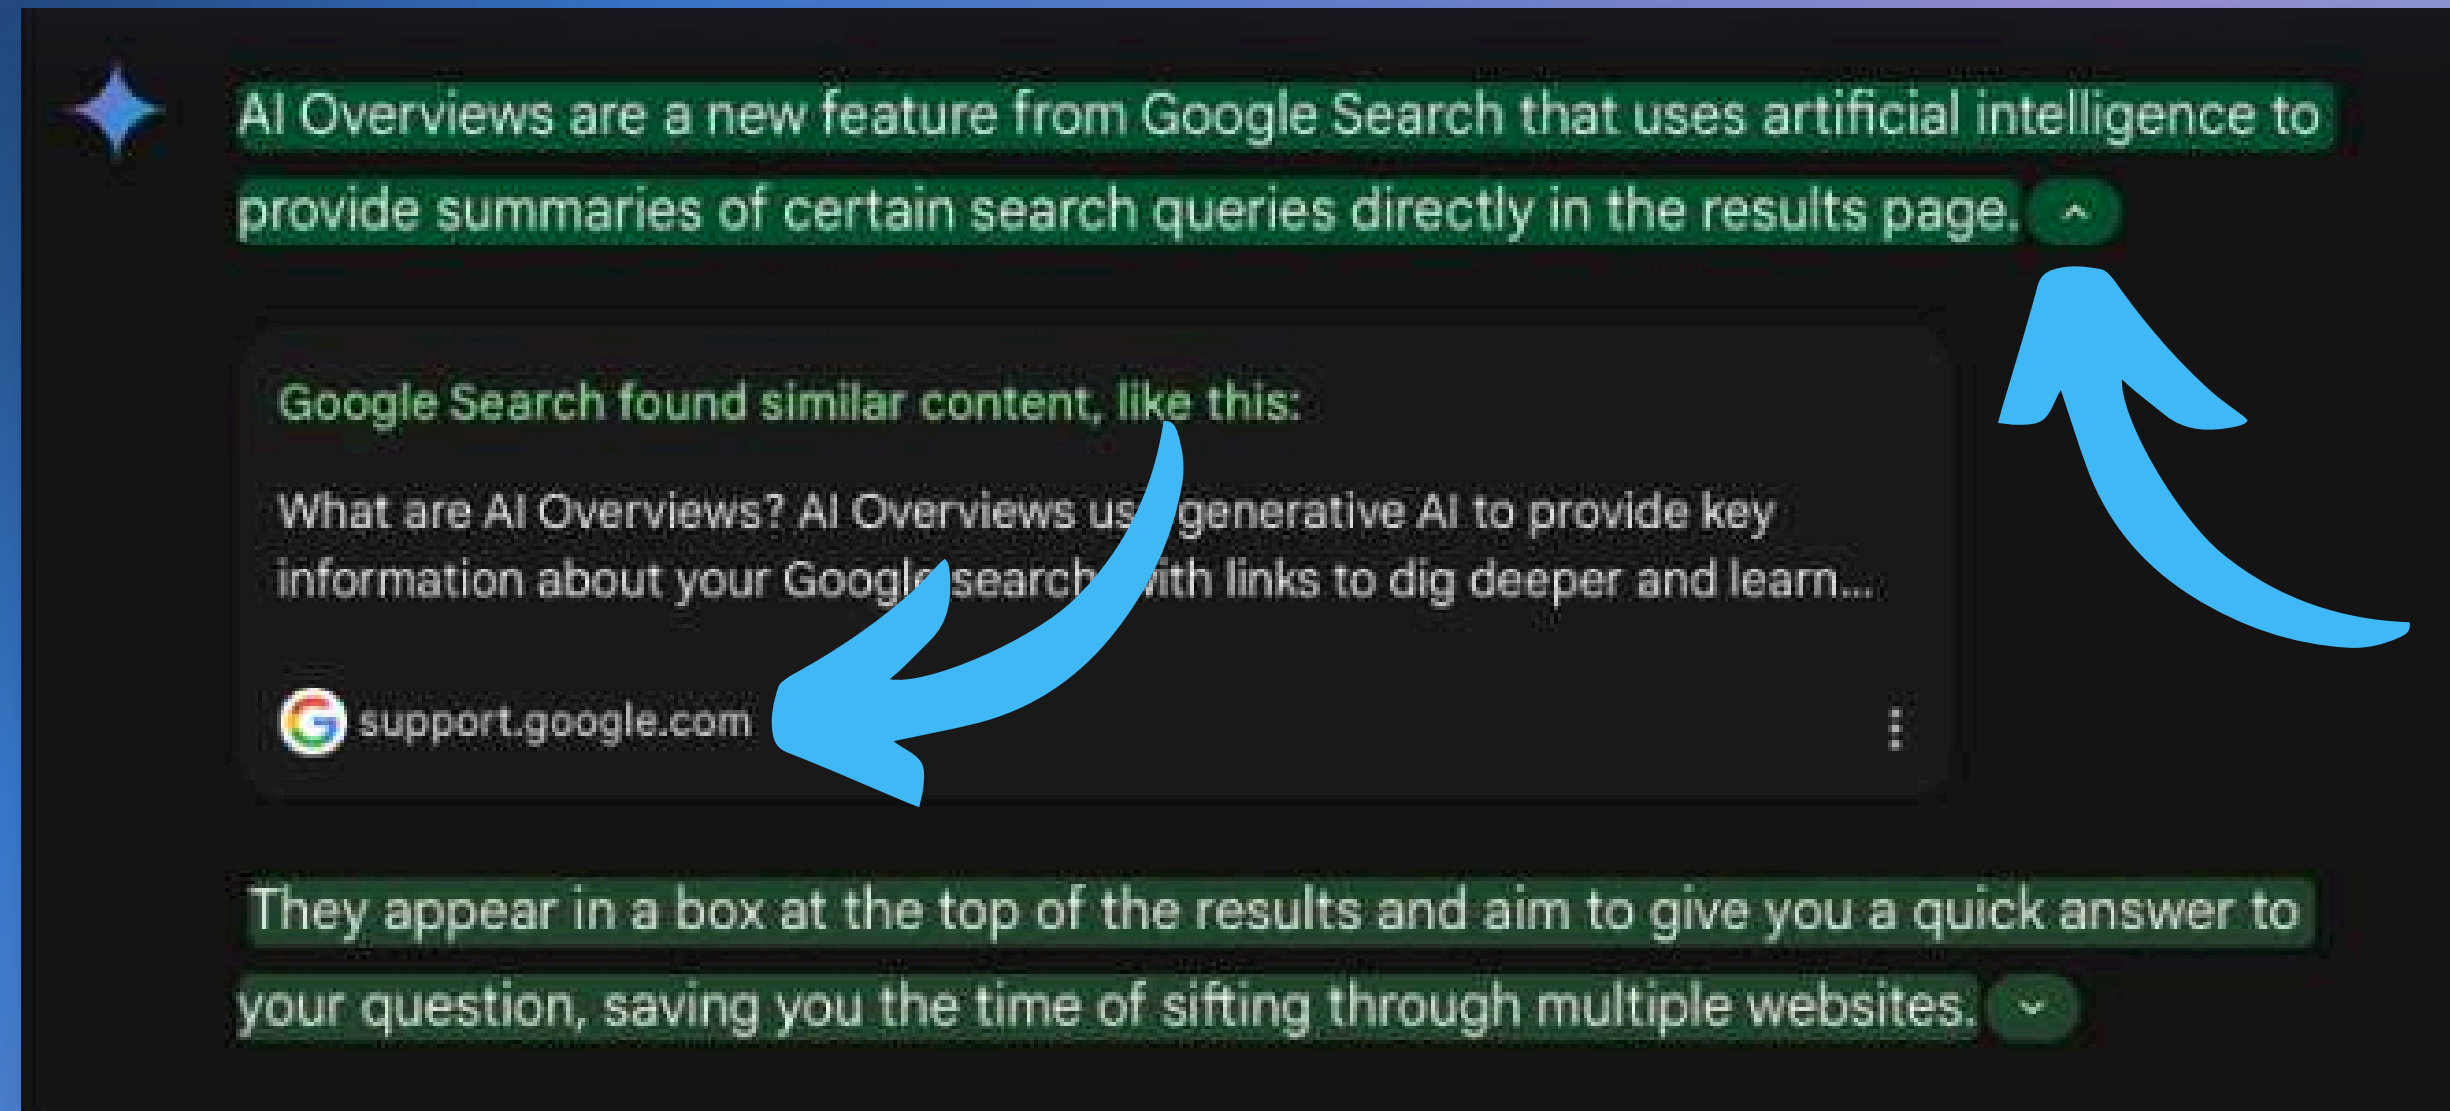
AI Overviews are a new feature from Google Search that uses artificial intelligence to provide summaries of certain search queries directly in the results page.

Google Search found similar content, like this:

What are AI Overviews? AI Overviews us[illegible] generative AI to provide key information about your Googl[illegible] search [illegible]ith links to dig deeper and learn...

support.google.com

They appear in a box at the top of the results and aim to give you a quick answer to your question, saving you the time of sifting through multiple websites.